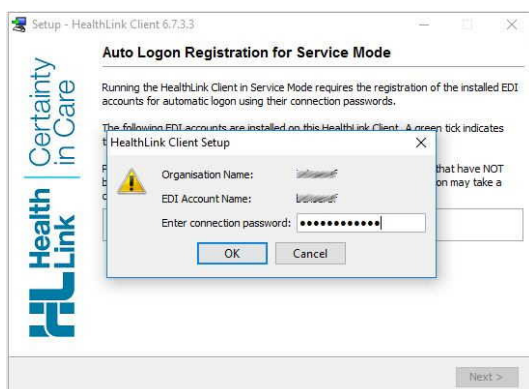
Setup - HealthLink Client 6.7.3.3

Auto Logon Registration for Service Mode

Certainty in Care

HealthLink

Running the HealthLink Client in Service Mode requires the registration of the installed EDI accounts for automatic logon using their connection passwords.

The following EDI accounts are installed on this HealthLink Client. A green tick indicates t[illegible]

F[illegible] that have NOT b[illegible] on may take a c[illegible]

HealthLink Client Setup

Organisation Name: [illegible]

EDI Account Name: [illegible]

Enter connection password: ••••••••••••

OK

Cancel

Next >